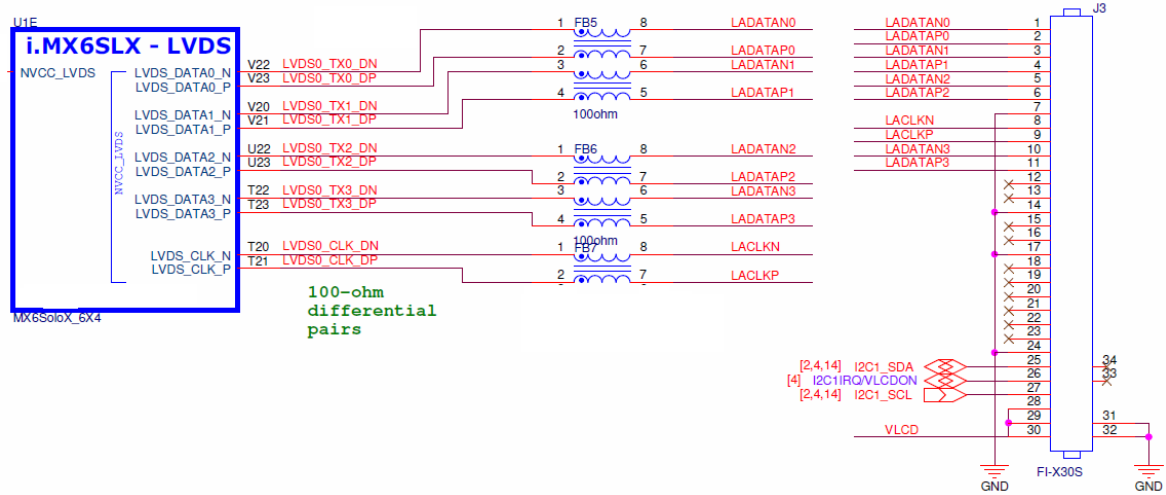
U1E
i.MX6SLX - LVDS
NVCC_LVDS
LVDS_DATA0_N
LVDS_DATA0_P
LVDS_DATA1_N
LVDS_DATA1_P
LVDS_DATA2_N
LVDS_DATA2_P
LVDS_DATA3_N
LVDS_DATA3_P
LVDS_CLK_N
LVDS_CLK_P
NVCC_LVDS
MX6SoloX_6X4
V22 LVDS0_TX0_DN
V23 LVDS0_TX0_DP
V20 LVDS0_TX1_DN
V21 LVDS0_TX1_DP
U22 LVDS0_TX2_DN
U23 LVDS0_TX2_DP
T22 LVDS0_TX3_DN
T23 LVDS0_TX3_DP
T20 LVDS0_CLK_DN
T21 LVDS0_CLK_DP
100-ohm differential pairs
1 FB5 8
2 7
3 6
4 5
100ohm
1 FB6 8
2 7
3 6
4 5
100ohm
1 FB7 8
2 7
LADATAN0
LADATAP0
LADATAN1
LADATAP1
LADATAN2
LADATAP2
LADATAN3
LADATAP3
LACLKN
LACLKP
J3
LADATAN0 1
LADATAP0 2
LADATAN1 3
LADATAP1 4
LADATAN2 5
LADATAP2 6
7
LACLKN 8
LACLKP 9
LADATAN3 10
LADATAP3 11
12
13
14
15
16
17
18
19
20
21
22
23
24
25
[2,4,14] I2C1_SDA 26
[4] I2C1IRQ/VLCDON 27
[2,4,14] I2C1_SCL 28
29
VLCD 30
34
33
31
32
FI-X30S
GND
GND